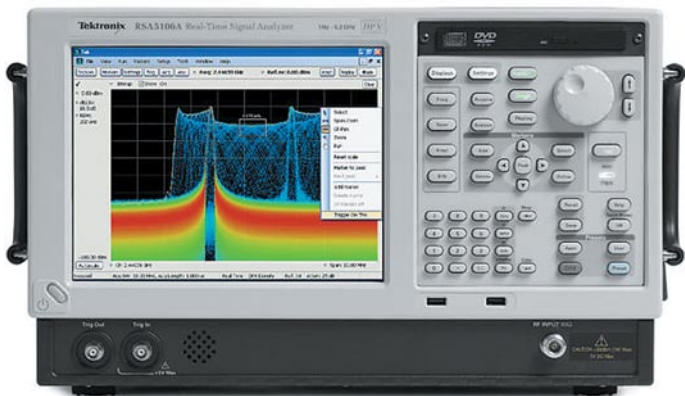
Tektronix RSA3106A Real-Time Signal Analyzer

DPX

DVD

Displays
Settings

Freq
Ampl
Span
BW
Trig
Markers
Select
Peak
Define

Preset
Help
User
Trig Out
Trig In
RF INPUT

Select
Span Zoom
Reset scale
Marker to peak
Add marker
Trigger On This